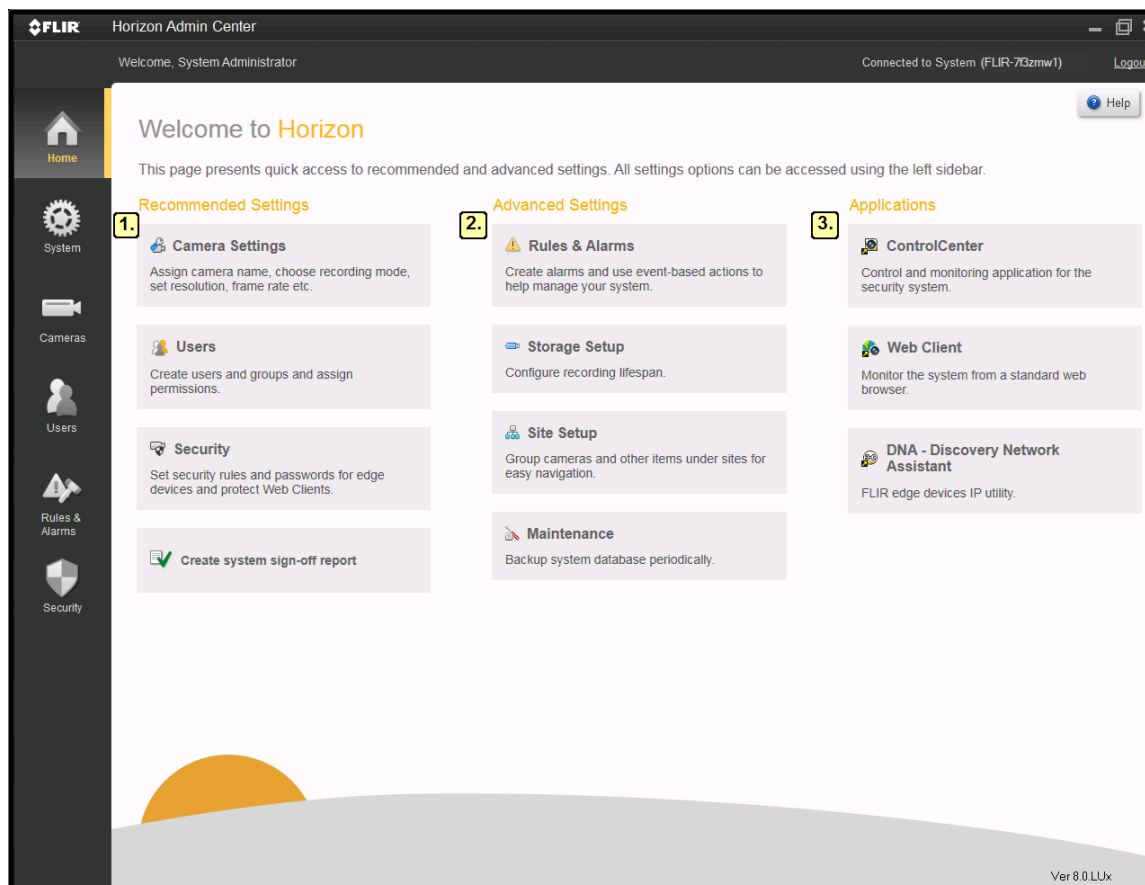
FLIR Horizon Admin Center

Welcome, System Administrator

Connected to System (FLIR-7f3zmw1)

Logou

Home

System

Cameras

Users

Rules & Alarms

Security

Help

Welcome to Horizon

This page presents quick access to recommended and advanced settings. All settings options can be accessed using the left sidebar.

Recommended Settings

1.

Camera Settings

Assign camera name, choose recording mode, set resolution, frame rate etc.

Users

Create users and groups and assign permissions.

Security

Set security rules and passwords for edge devices and protect Web Clients.

Create system sign-off report

Advanced Settings

2.

Rules & Alarms

Create alarms and use event-based actions to help manage your system.

Storage Setup

Configure recording lifespan.

Site Setup

Group cameras and other items under sites for easy navigation.

Maintenance

Backup system database periodically.

Applications

3.

ControlCenter

Control and monitoring application for the security system.

Web Client

Monitor the system from a standard web browser.

DNA - Discovery Network Assistant

FLIR edge devices IP utility.

Ver 8.0.LUx